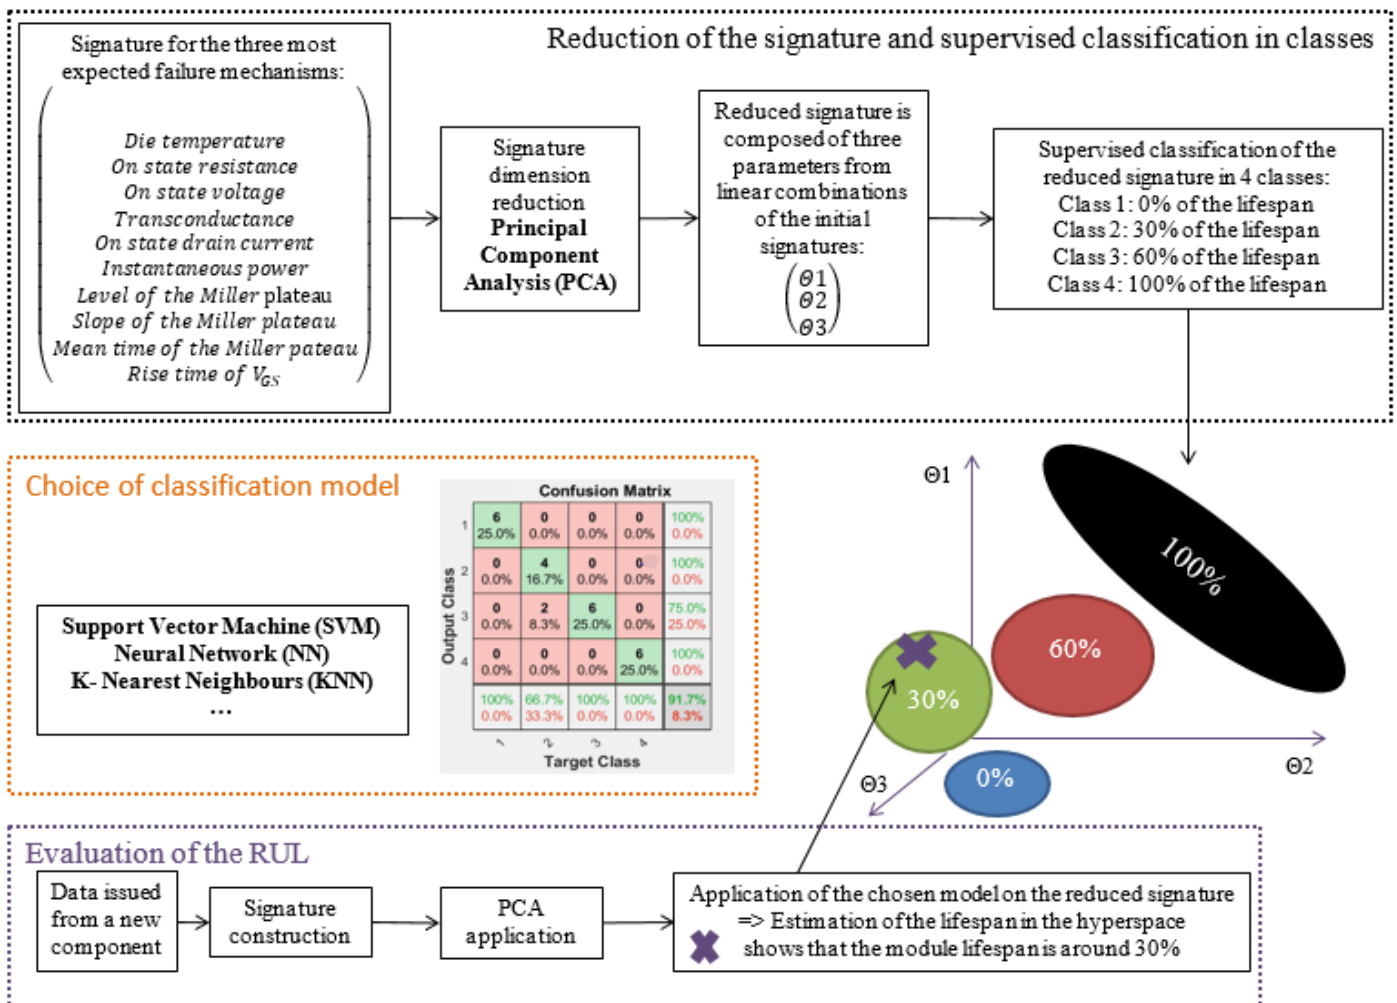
Reduction of the signature and supervised classification in classes

Signature for the three most expected failure mechanisms:

Die temperature
On state resistance
On state voltage
Transconductance
On state drain current
Instantaneous power
Level of the Miller plateau
Slope of the Miller plateau
Mean time of the Miller pateau
Rise time of $V_{GS}$

Signature dimension reduction
Principal Component Analysis (PCA)

Reduced signature is composed of three parameters from linear combinations of the initial signatures:
$\begin{pmatrix} \theta 1 \\ \theta 2 \\ \theta 3 \end{pmatrix}$

Supervised classification of the reduced signature in 4 classes:
Class 1: 0% of the lifespan
Class 2: 30% of the lifespan
Class 3: 60% of the lifespan
Class 4: 100% of the lifespan

Choice of classification model

Support Vector Machine (SVM)
Neural Network (NN)
K- Nearest Neighbours (KNN)
...

Confusion Matrix

| Output Class | | | | | |
|---|---|---|---|---|---|
| 1 | 6 25.0% | 0 0.0% | 0 0.0% | 0 0.0% | 100% 0.0% |
| 2 | 0 0.0% | 4 16.7% | 0 0.0% | 0 0.0% | 100% 0.0% |
| 3 | 0 0.0% | 2 8.3% | 6 25.0% | 0 0.0% | 75.0% 25.0% |
| 4 | 0 0.0% | 0 0.0% | 0 0.0% | 6 25.0% | 100% 0.0% |
| | 100% 0.0% | 66.7% 33.3% | 100% 0.0% | 100% 0.0% | 91.7% 8.3% |
| | 1 | 2 | 3 | 4 | |

Target Class

Θ1
100%
60%
30%
0%
Θ2
Θ3

Evaluation of the RUL

Data issued from a new component

Signature construction

PCA application

Application of the chosen model on the reduced signature => Estimation of the lifespan in the hyperspace shows that the module lifespan is around 30%